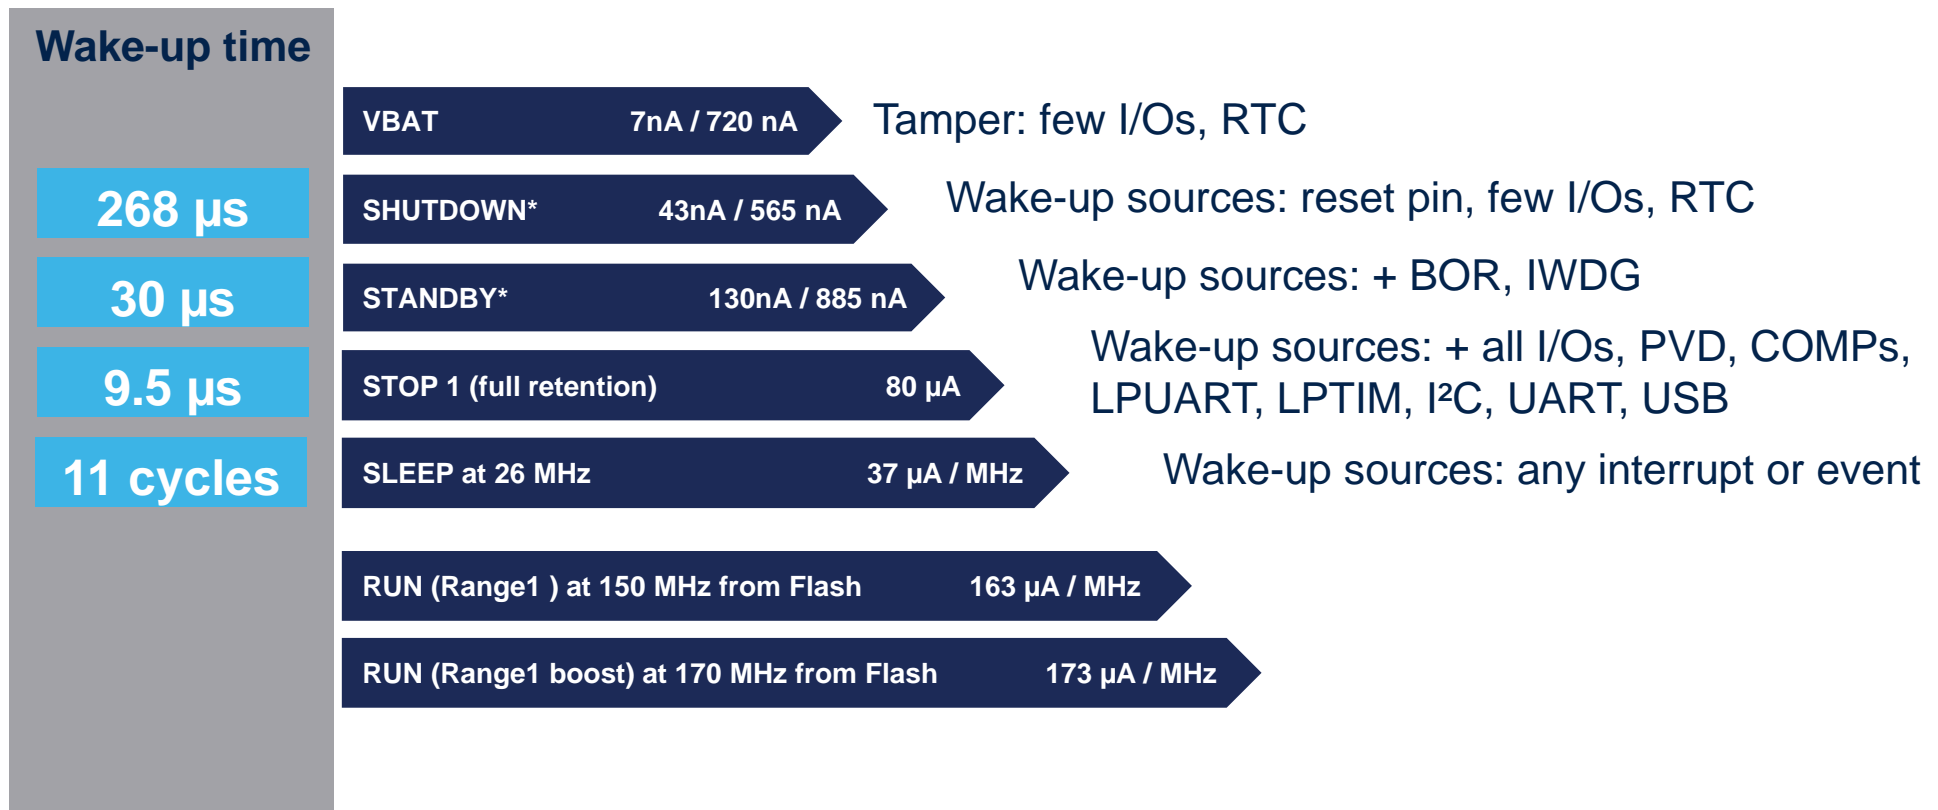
Wake-up time

268 µs

30 µs

9.5 µs

11 cycles

VBAT 7nA / 720 nA

Tamper: few I/Os, RTC

SHUTDOWN* 43nA / 565 nA

Wake-up sources: reset pin, few I/Os, RTC

STANDBY* 130nA / 885 nA

Wake-up sources: + BOR, IWDG

STOP 1 (full retention) 80 µA

Wake-up sources: + all I/Os, PVD, COMPs, LPUART, LPTIM, I²C, UART, USB

SLEEP at 26 MHz 37 µA / MHz

Wake-up sources: any interrupt or event

RUN (Range1 ) at 150 MHz from Flash 163 µA / MHz

RUN (Range1 boost) at 170 MHz from Flash 173 µA / MHz